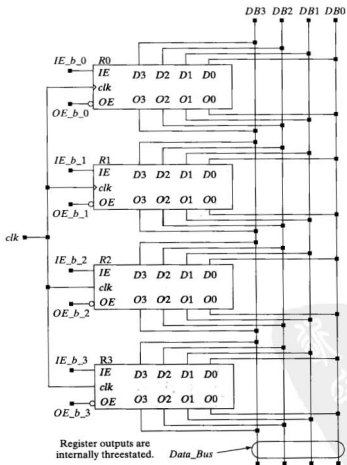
DB3 DB2 DB1 DB0

IE_b_0
R0
IE
clk
OE
D3 D2 D1 D0
O3 O2 O1 O0
OE_b_0

IE_b_1
R1
IE
clk
OE
D3 D2 D1 D0
O3 O2 O1 O0
OE_b_1

clk

IE_b_2
R2
IE
clk
OE
D3 D2 D1 D0
O3 O2 O1 O0
OE_b_2

IE_b_3
R3
IE
clk
OE
D3 D2 D1 D0
O3 O2 O1 O0
OE_b_3

Register outputs are internally threestated.

Data_Bus